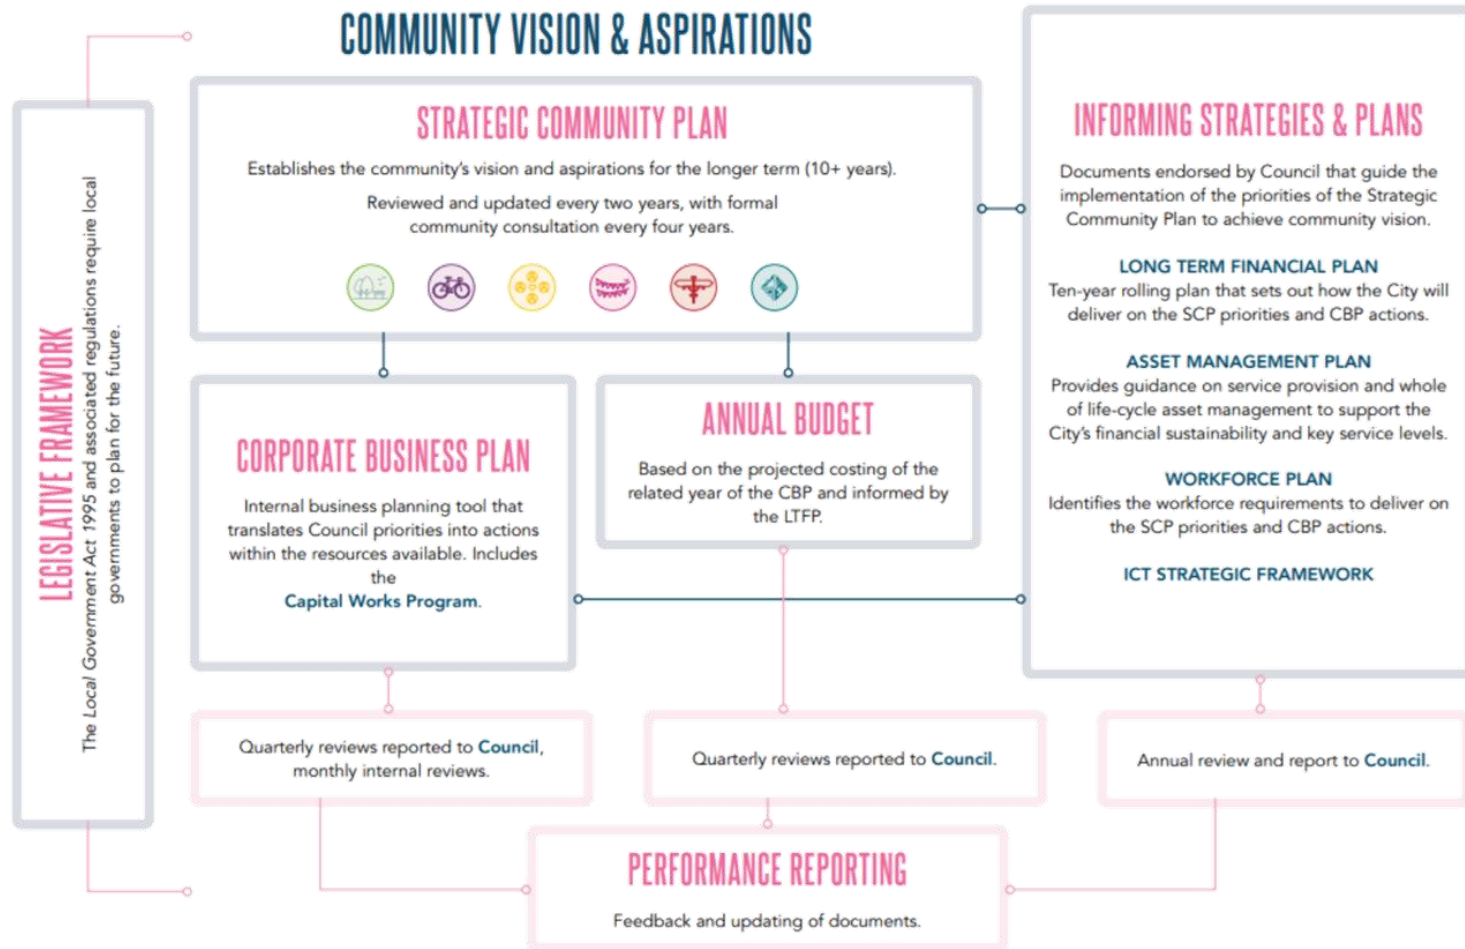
COMMUNITY VISION & ASPIRATIONS

LEGISLATIVE FRAMEWORK

The Local Government Act 1995 and associated regulations require local governments to plan for the future.

STRATEGIC COMMUNITY PLAN

Establishes the community's vision and aspirations for the longer term (10+ years).

Reviewed and updated every two years, with formal community consultation every four years.

INFORMING STRATEGIES & PLANS

Documents endorsed by Council that guide the implementation of the priorities of the Strategic Community Plan to achieve community vision.

LONG TERM FINANCIAL PLAN
Ten-year rolling plan that sets out how the City will deliver on the SCP priorities and CBP actions.

ASSET MANAGEMENT PLAN
Provides guidance on service provision and whole of life-cycle asset management to support the City's financial sustainability and key service levels.

WORKFORCE PLAN
Identifies the workforce requirements to deliver on the SCP priorities and CBP actions.

ICT STRATEGIC FRAMEWORK

CORPORATE BUSINESS PLAN

Internal business planning tool that translates Council priorities into actions within the resources available. Includes the Capital Works Program.

ANNUAL BUDGET

Based on the projected costing of the related year of the CBP and informed by the LTFP.

Quarterly reviews reported to Council, monthly internal reviews.

Quarterly reviews reported to Council.

Annual review and report to Council.

PERFORMANCE REPORTING

Feedback and updating of documents.